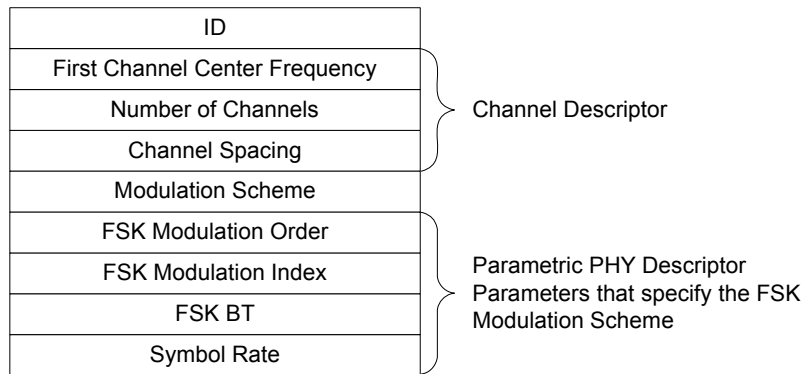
ID

First Channel Center Frequency

Number of Channels

Channel Spacing

Modulation Scheme

FSK Modulation Order

FSK Modulation Index

FSK BT

Symbol Rate

Channel Descriptor

Parametric PHY Descriptor Parameters that specify the FSK Modulation Scheme